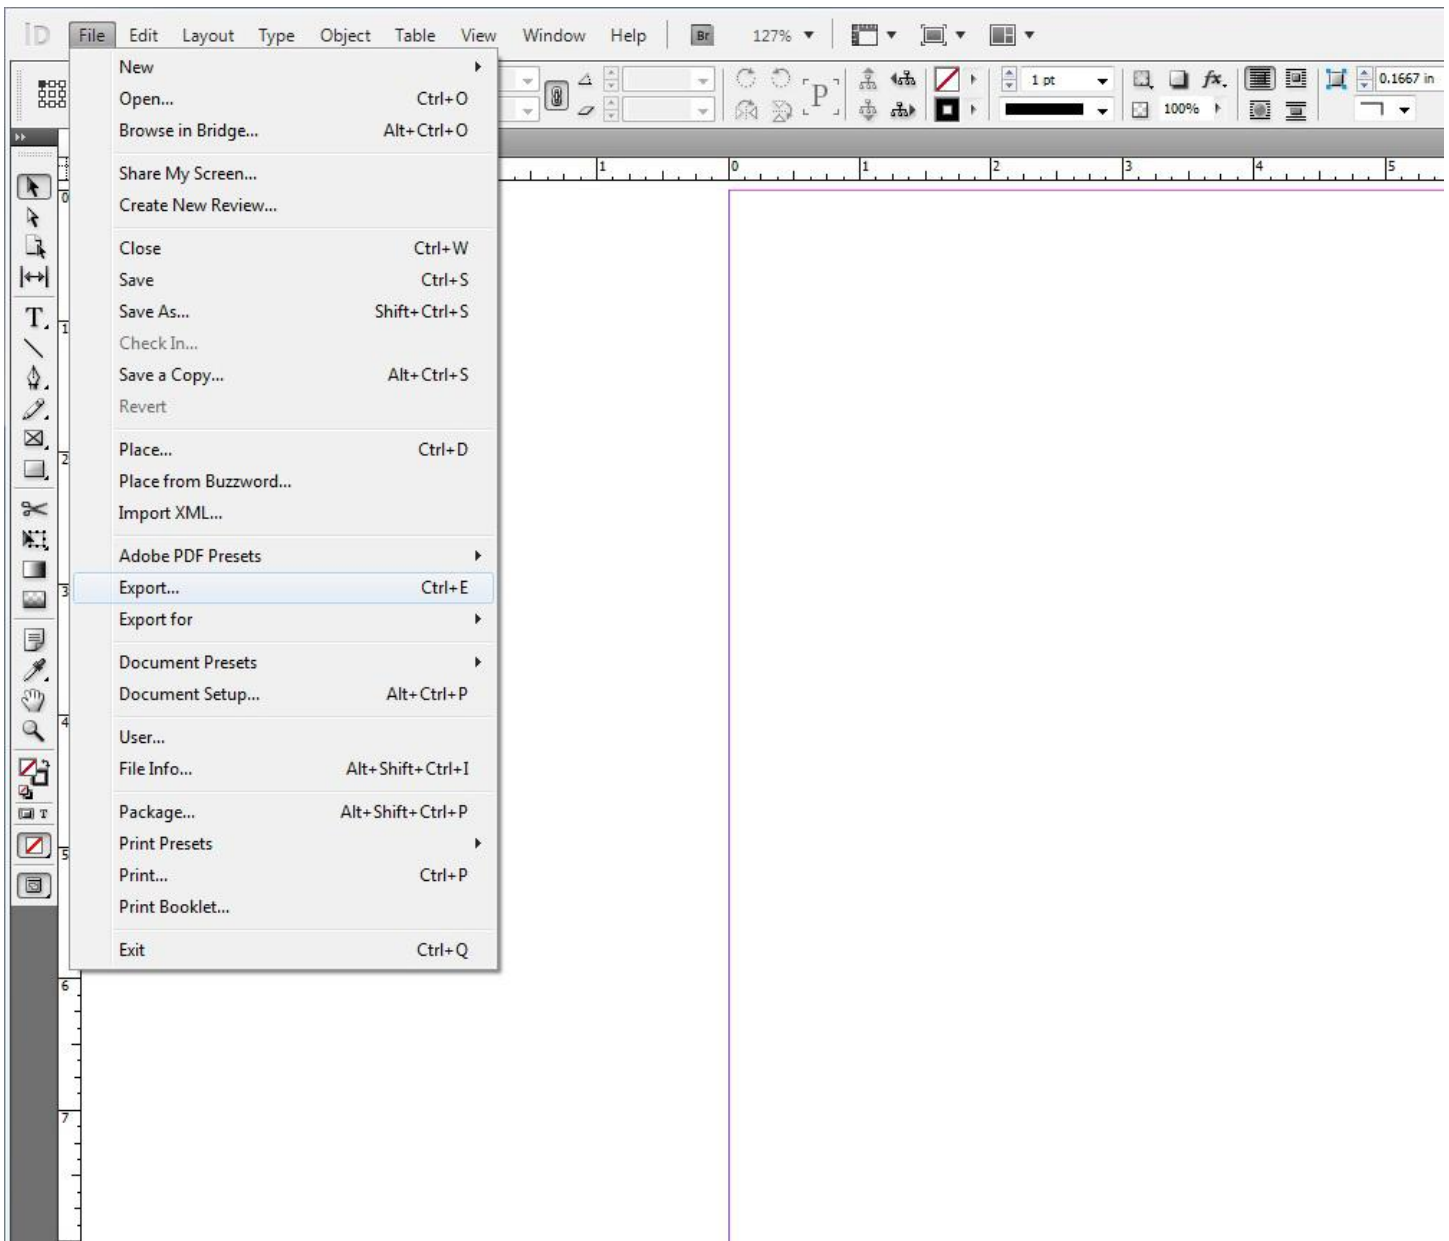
ID File Edit Layout Type Object Table View Window Help Br 127%

1 pt
0.1667 in
100%

New
Open... Ctrl+O
Browse in Bridge... Alt+Ctrl+O

Share My Screen...
Create New Review...

Close Ctrl+W
Save Ctrl+S
Save As... Shift+Ctrl+S
Check In...
Save a Copy... Alt+Ctrl+S
Revert

Place... Ctrl+D
Place from Buzzword...
Import XML...

Adobe PDF Presets
Export... Ctrl+E
Export for

Document Presets
Document Setup... Alt+Ctrl+P

User...
File Info... Alt+Shift+Ctrl+I

Package... Alt+Shift+Ctrl+P
Print Presets
Print... Ctrl+P
Print Booklet...

Exit Ctrl+Q

1 0 1 2 3 4 5
0 1 2 3 4 5 6 7